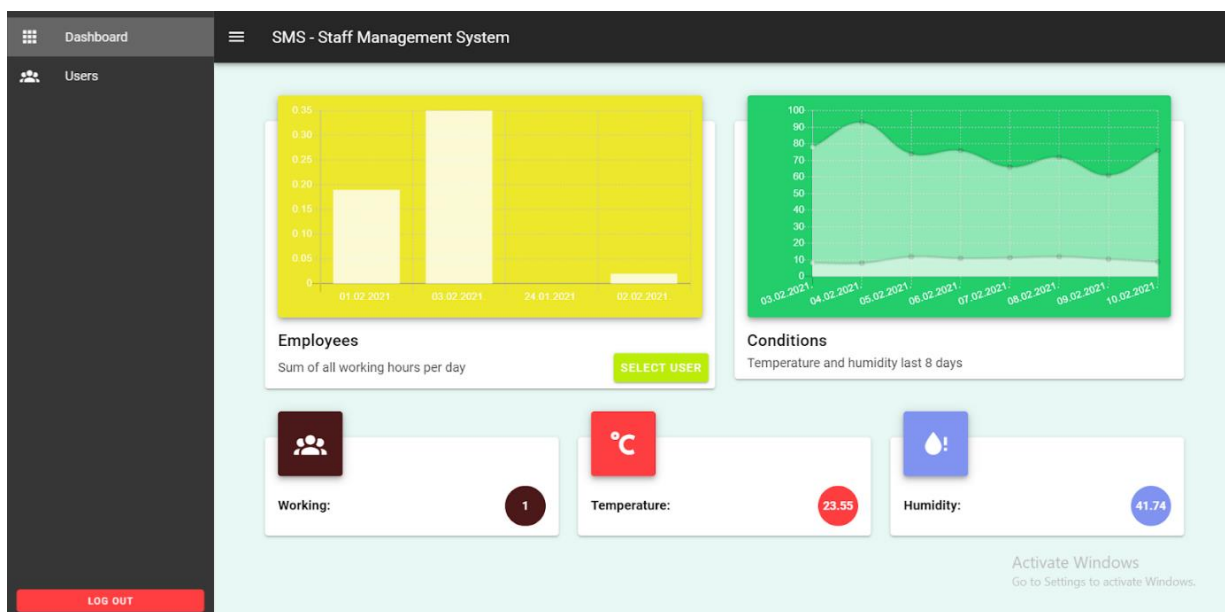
Dashboard

Users

SMS - Staff Management System

0.35
0.30
0.25
0.20
0.15
0.10
0.05
0

01.02.2021 03.02.2021 24.01.2021 02.02.2021

Employees

Sum of all working hours per day

SELECT USER

100
90
80
70
60
50
40
30
20
10
0

03.02.2021. 04.02.2021. 05.02.2021. 06.02.2021. 07.02.2021. 08.02.2021. 09.02.2021. 10.02.2021.

Conditions

Temperature and humidity last 8 days

Working: 1

°C

Temperature: 23.55

Humidity: 41.74

Activate Windows
Go to Settings to activate Windows.

LOG OUT